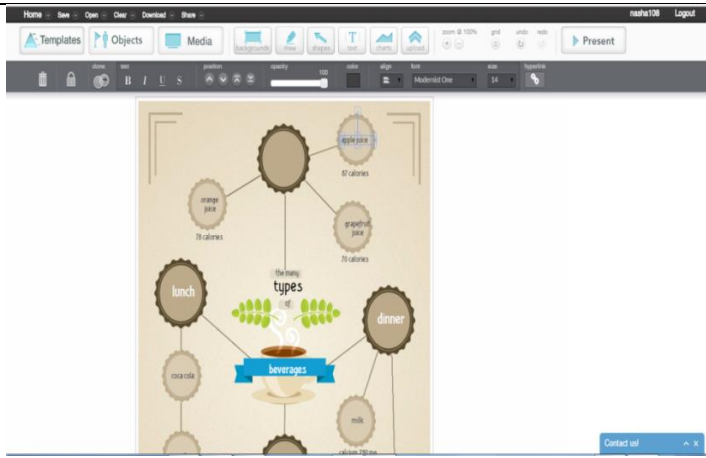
Home Save Open Clear Download Share

nasha108 Logout

Templates Objects Media backgrounds draw shapes text charts upload

zoom @ 100% grid undo redo

Present

clone text B I U S position opacity 100 color align font Modernist One size 14 hyperlink

apple juice
87 calories

orange juice
78 calories

grapefruit juice
70 calories

the many
types
of

lunch

dinner

coca cola

beverages

milk
calcium 290 mg

Contact us!